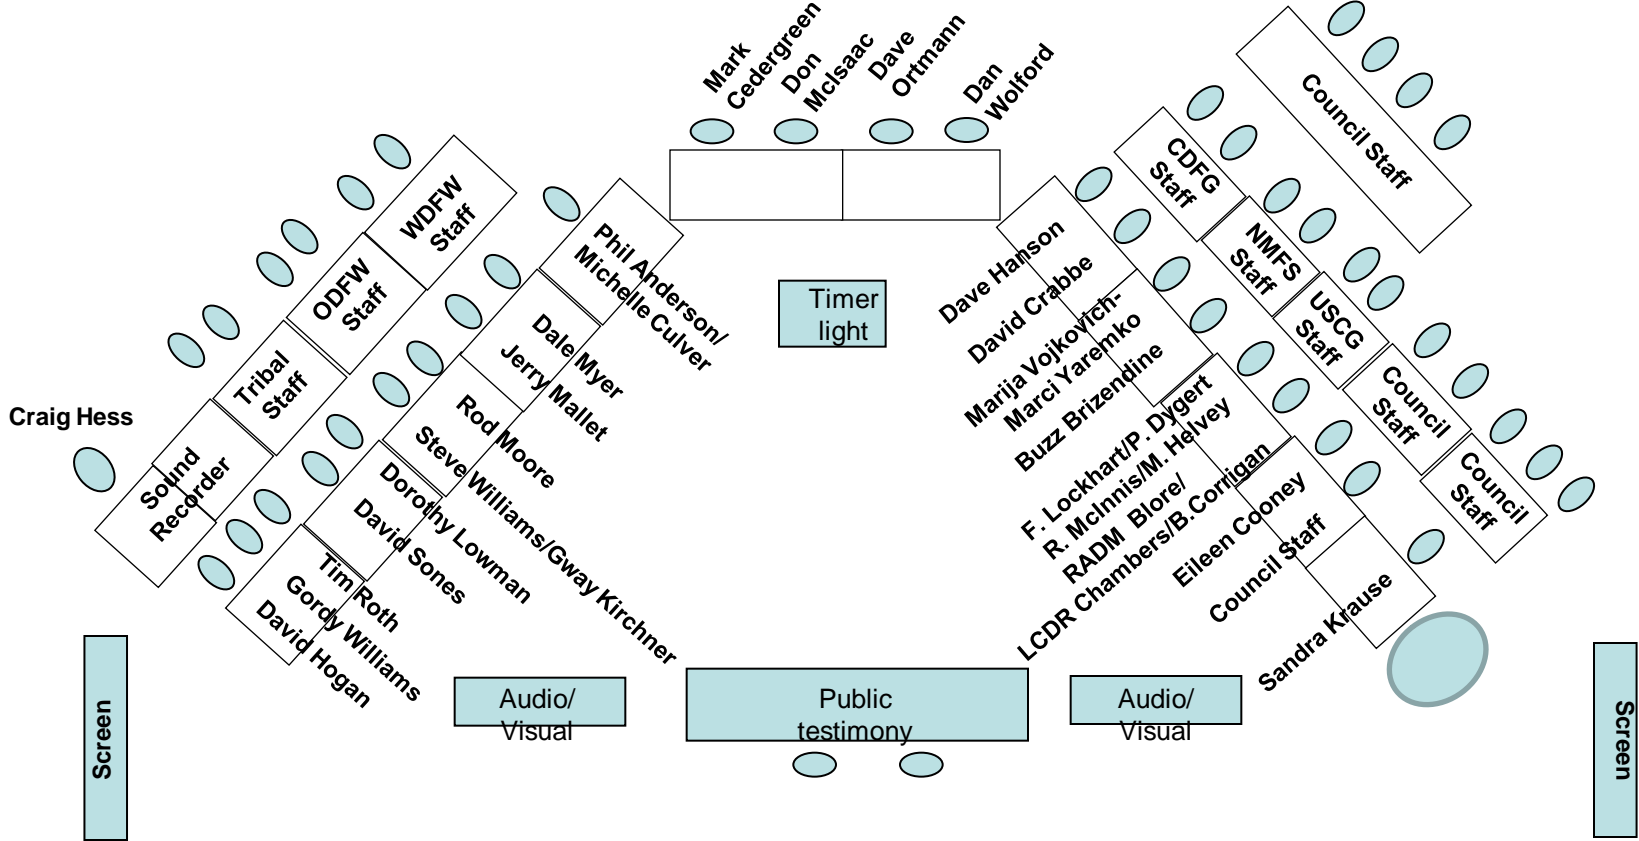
Mark Cedergreen
Don McIsaac
Dave Ortmann
Dan Wolford

Council Staff

CDFG Staff

NMFS Staff

USCG Staff

Council Staff

Council Staff

WDFW Staff

ODFW Staff

Tribal Staff

Craig Hess

Sound Recorder

Phil Anderson/ Michelle Culver

Timer light

Dale Myer
Jerry Mallet

Rod Moore

Steve Williams/Gway Kirchner

Dorothy Lowman

David Sones

Tim Roth
Gordy Williams
David Hogan

Dave Hanson
David Crabbe
Marija Vojkovich-
Marci Yaremko
Buzz Brizendine

F. Lockhart/P. Dygert
R. McInnis/M. Helvey
RADM Blore/
LCDR Chambers/B.Corrigan

Eileen Cooney

Council Staff

Sandra Krause

Screen

Audio/ Visual

Public testimony

Audio/ Visual

Screen